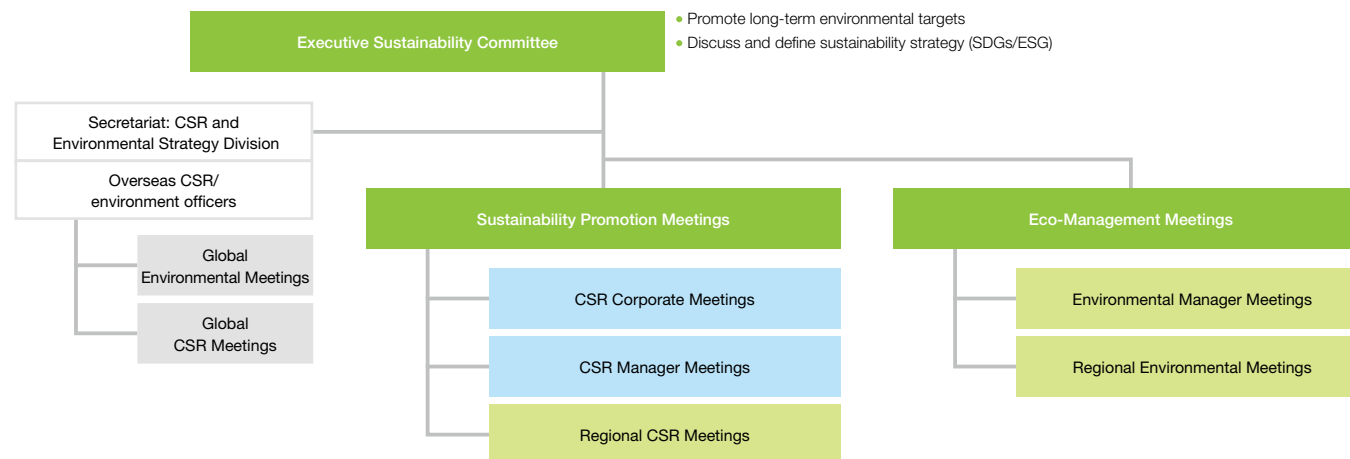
Executive Sustainability Committee

• Promote long-term environmental targets
• Discuss and define sustainability strategy (SDGs/ESG)

Secretariat: CSR and Environmental Strategy Division

Overseas CSR/ environment officers

Global Environmental Meetings

Global CSR Meetings

Sustainability Promotion Meetings

CSR Corporate Meetings

CSR Manager Meetings

Regional CSR Meetings

Eco-Management Meetings

Environmental Manager Meetings

Regional Environmental Meetings